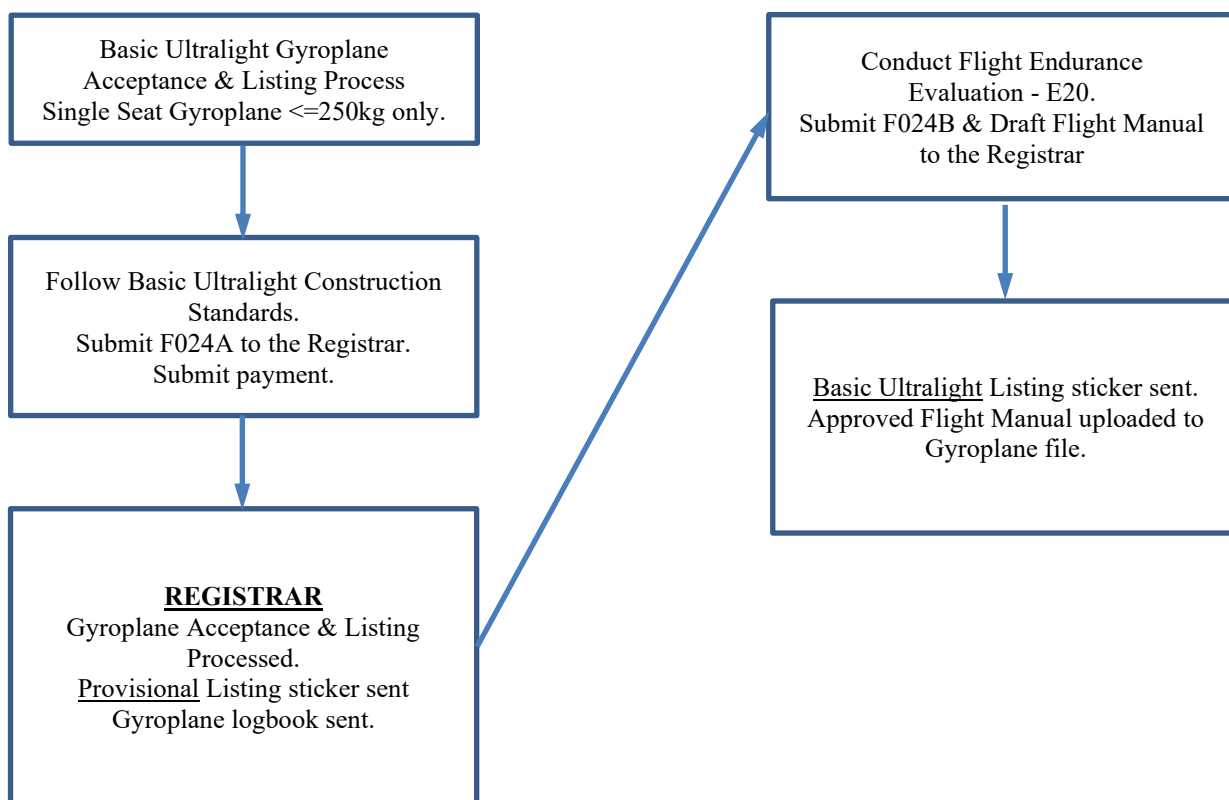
Basic Ultralight Gyroplane Acceptance & Listing Process Single Seat Gyroplane <=250kg only.

Follow Basic Ultralight Construction Standards. Submit F024A to the Registrar. Submit payment.

REGISTRAR
Gyroplane Acceptance & Listing Processed.
Provisional Listing sticker sent
Gyroplane logbook sent.

Conduct Flight Endurance Evaluation - E20. Submit F024B & Draft Flight Manual to the Registrar

Basic Ultralight Listing sticker sent. Approved Flight Manual uploaded to Gyroplane file.